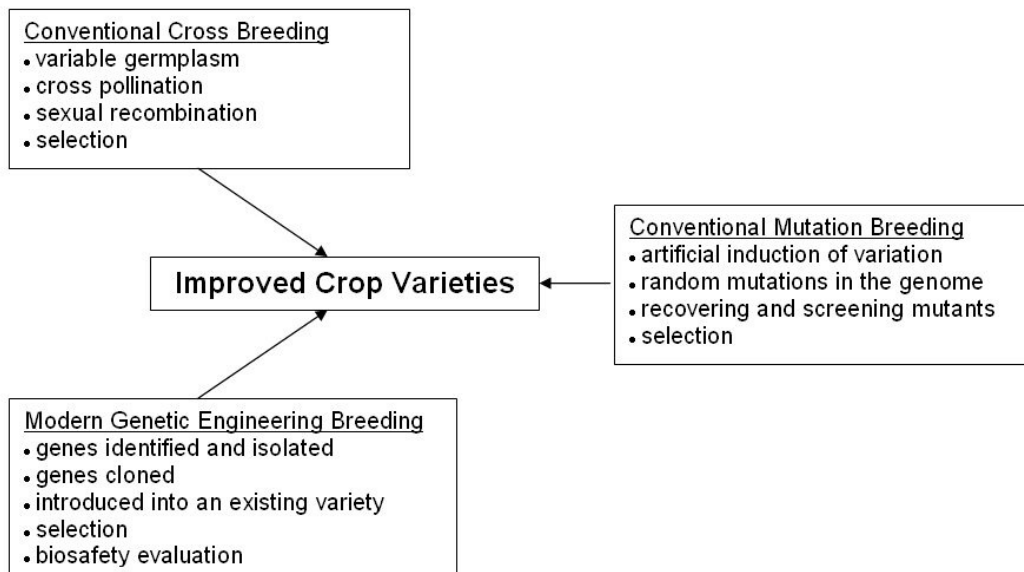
Conventional Cross Breeding
• variable germplasm
• cross pollination
• sexual recombination
• selection

Improved Crop Varieties

Conventional Mutation Breeding
• artificial induction of variation
• random mutations in the genome
• recovering and screening mutants
• selection

Modern Genetic Engineering Breeding
• genes identified and isolated
• genes cloned
• introduced into an existing variety
• selection
• biosafety evaluation